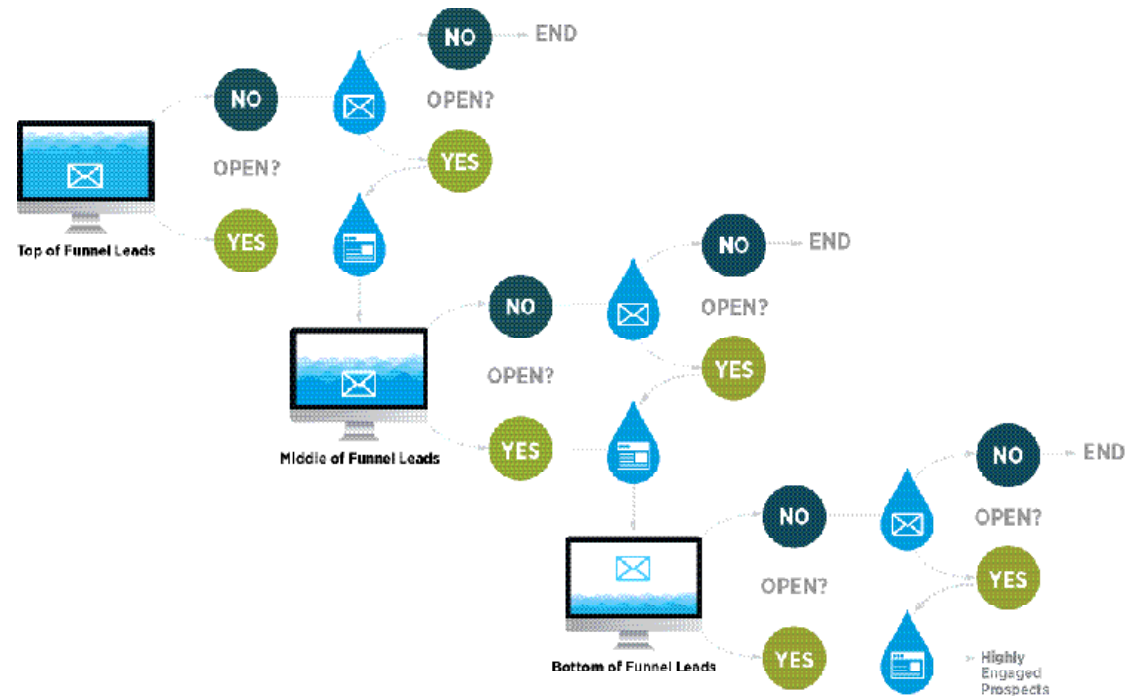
NO

END

NO

OPEN?

OPEN?

YES

Top of Funnel Leads

YES

NO

END

NO

OPEN?

OPEN?

YES

Middle of Funnel Leads

YES

NO

END

NO

OPEN?

OPEN?

YES

Bottom of Funnel Leads

YES

Highly Engaged Prospects